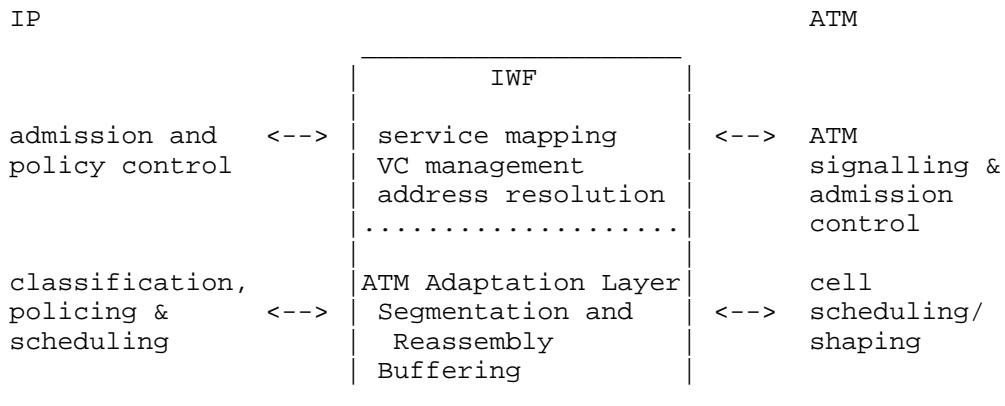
IP ATM

IWF

admission and policy control <--> service mapping VC management address resolution <--> ATM signalling & admission control

....................

classification, policing & scheduling <--> ATM Adaptation Layer Segmentation and Reassembly Buffering <--> cell scheduling/ shaping